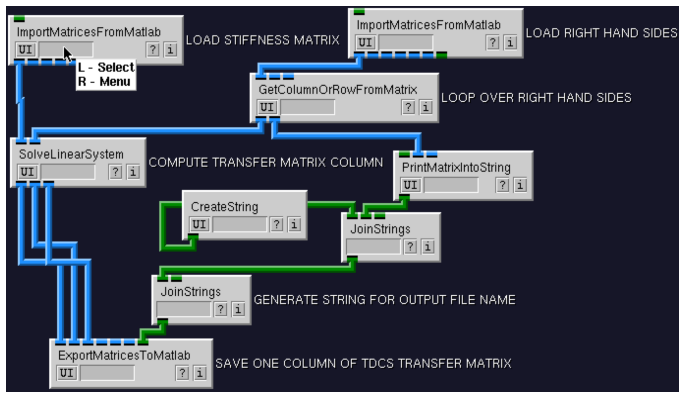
ImportMatricesFromMatlab
UI ? i
L - Select
R - Menu
LOAD STIFFNESS MATRIX

ImportMatricesFromMatlab
UI ? i
LOAD RIGHT HAND SIDES

GetColumnOrRowFromMatrix
UI ? i
LOOP OVER RIGHT HAND SIDES

SolveLinearSystem
UI ? i
COMPUTE TRANSFER MATRIX COLUMN

PrintMatrixIntoString
UI ? i

CreateString
UI ? i

JoinStrings
? i

JoinStrings
? i
GENERATE STRING FOR OUTPUT FILE NAME

ExportMatricesToMatlab
UI ? i
SAVE ONE COLUMN OF TDCS TRANSFER MATRIX